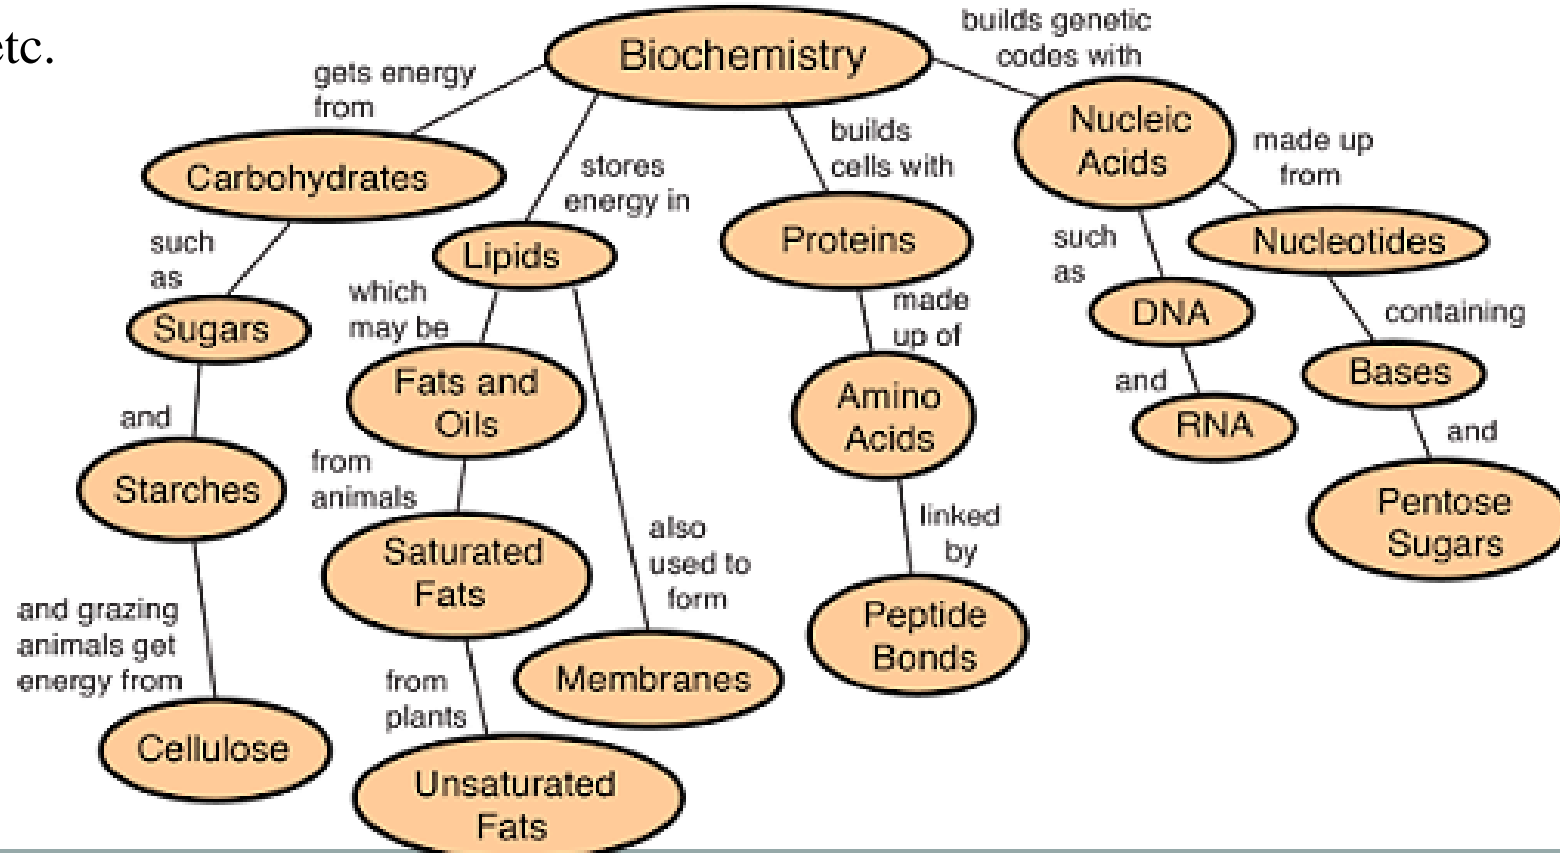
etc.

Biochemistry

gets energy from

Carbohydrates

such as

Sugars

and

Starches

and grazing animals get energy from

Cellulose

stores energy in

Lipids

which may be

Fats and Oils

from animals

Saturated Fats

from plants

Unsaturated Fats

also used to form

Membranes

builds cells with

Proteins

made up of

Amino Acids

linked by

Peptide Bonds

builds genetic codes with

Nucleic Acids

such as

DNA

and

RNA

made up from

Nucleotides

containing

Bases

and

Pentose Sugars